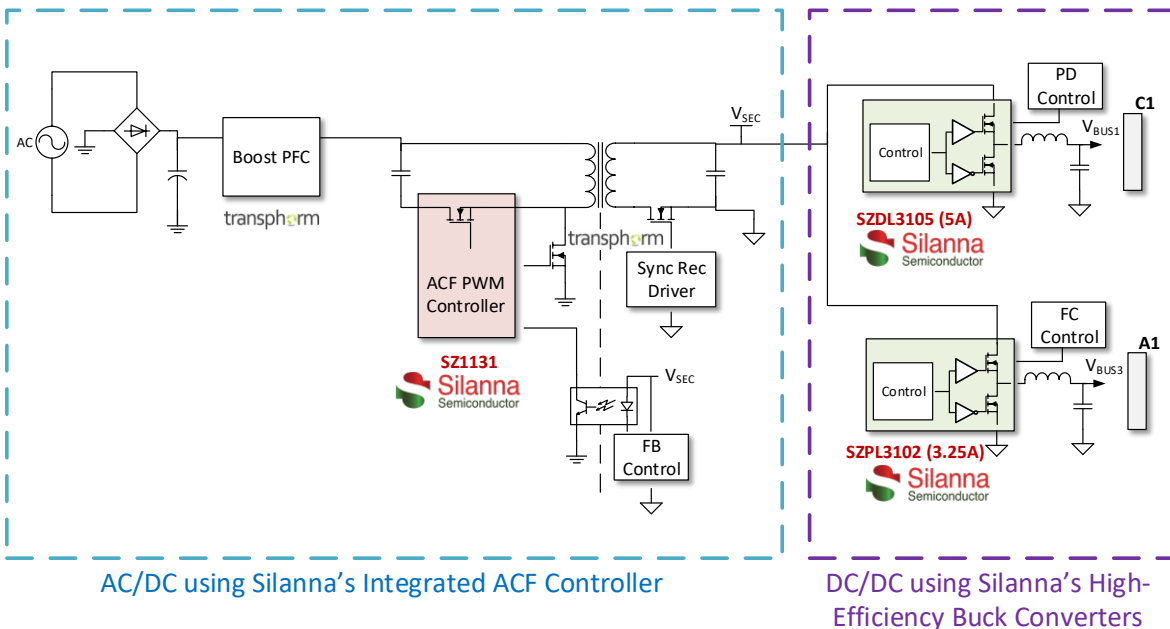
AC

Boost PFC

transphorm

ACF PWM Controller

SZ1131
Silanna
Semiconductor

transphorm

$V_{SEC}$

Sync Rec Driver

$V_{SEC}$

FB Control

PD Control

C1

Control

$V_{BUS1}$

SZDL3105 (5A)
Silanna
Semiconductor

FC Control

A1

Control

$V_{BUS3}$

SZPL3102 (3.25A)
Silanna
Semiconductor

AC/DC using Silanna's Integrated ACF Controller

DC/DC using Silanna's High-Efficiency Buck Converters